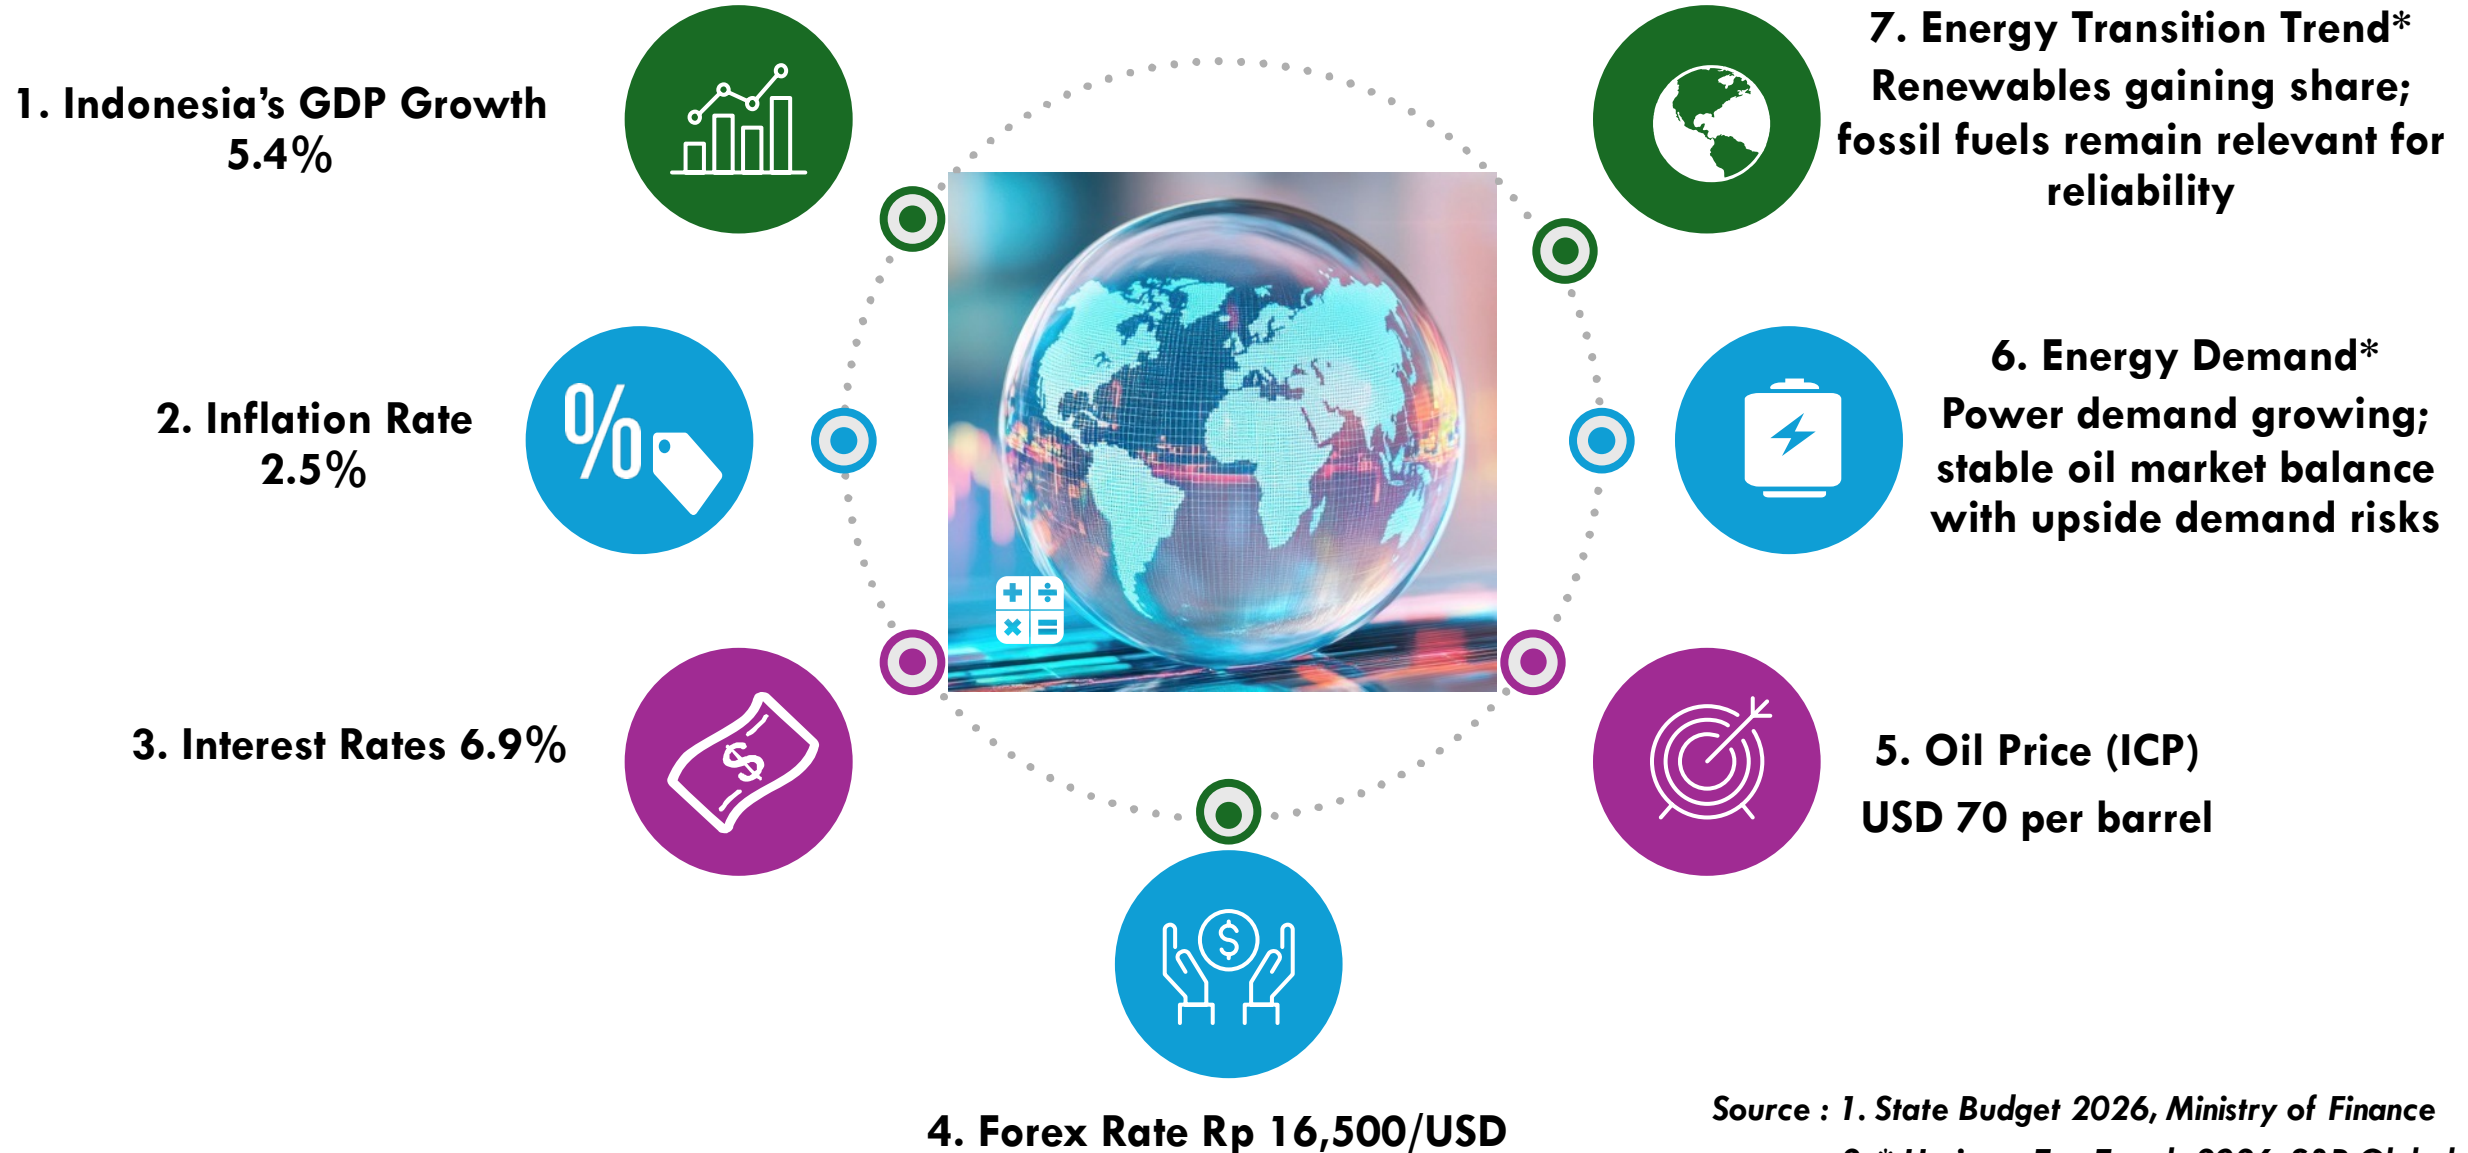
1. Indonesia's GDP Growth 5.4%

7. Energy Transition Trend*
Renewables gaining share; fossil fuels remain relevant for reliability

2. Inflation Rate 2.5%

6. Energy Demand*
Power demand growing; stable oil market balance with upside demand risks

3. Interest Rates 6.9%

5. Oil Price (ICP)
USD 70 per barrel

4. Forex Rate Rp 16,500/USD

Source : 1. State Budget 2026, Ministry of Finance
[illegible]